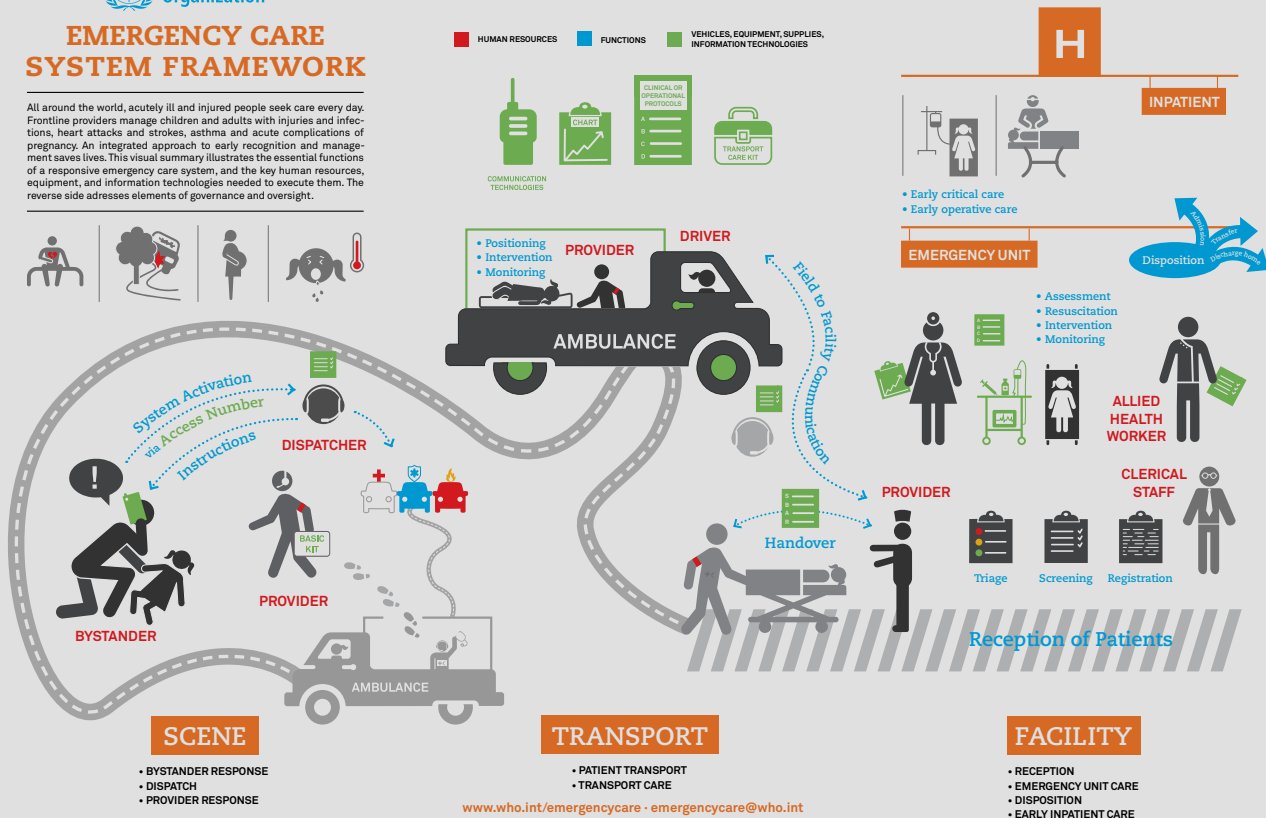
Organization

EMERGENCY CARE SYSTEM FRAMEWORK

All around the world, acutely ill and injured people seek care every day. Frontline providers manage children and adults with injuries and infections, heart attacks and strokes, asthma and acute complications of pregnancy. An integrated approach to early recognition and management saves lives. This visual summary illustrates the essential functions of a responsive emergency care system, and the key human resources, equipment, and information technologies needed to execute them. The reverse side adresses elements of governance and oversight.

HUMAN RESOURCES
FUNCTIONS
VEHICLES, EQUIPMENT, SUPPLIES, INFORMATION TECHNOLOGIES

COMMUNICATION TECHNOLOGIES
CHART
CLINICAL OR OPERATIONAL PROTOCOLS
A
B
C
D
TRANSPORT CARE KIT

H
INPATIENT
• Early critical care
• Early operative care
EMERGENCY UNIT
Disposition
Admission
Transfer
Discharge home

• Positioning
• Intervention
• Monitoring
PROVIDER
DRIVER
AMBULANCE

Field to Facility Communication

• Assessment
• Resuscitation
• Intervention
• Monitoring
ALLIED HEALTH WORKER
CLERICAL STAFF

System Activation
via Access Number
Instructions
DISPATCHER
BYSTANDER
BASIC KIT
PROVIDER
AMBULANCE

Handover
PROVIDER
Triage
Screening
Registration
Reception of Patients

SCENE
• BYSTANDER RESPONSE
• DISPATCH
• PROVIDER RESPONSE

TRANSPORT
• PATIENT TRANSPORT
• TRANSPORT CARE

FACILITY
• RECEPTION
• EMERGENCY UNIT CARE
• DISPOSITION
• EARLY INPATIENT CARE

www.who.int/emergencycare · emergencycare@who.int